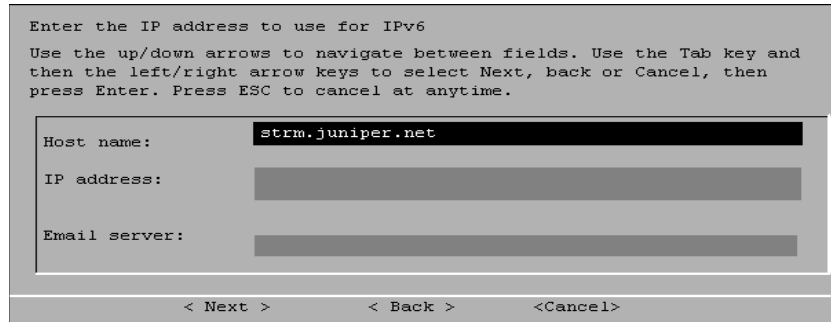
Enter the IP address to use for IPv6

Use the up/down arrows to navigate between fields. Use the Tab key and then the left/right arrow keys to select Next, back or Cancel, then press Enter. Press ESC to cancel at anytime.

Host name: strm.juniper.net

IP address:

Email server:

< Next > < Back > <Cancel>